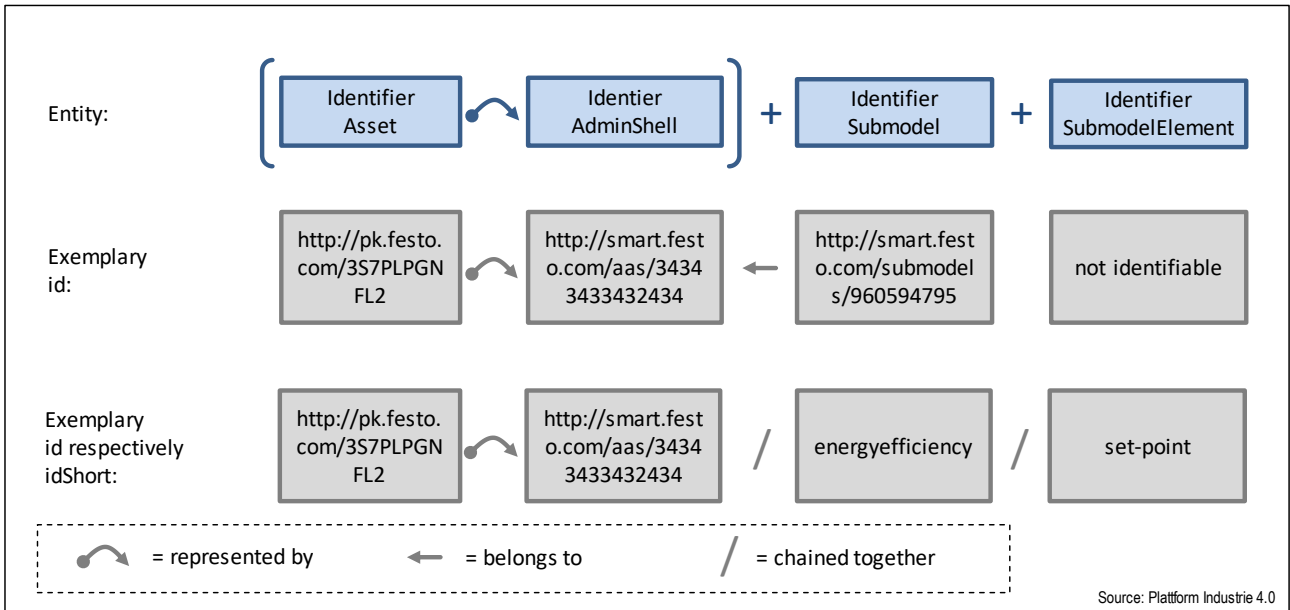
Entity:

Identifier Asset

Identier AdminShell

+

Identifier Submodel

+

Identifier SubmodelElement

Exemplary id:

http://pk.festo.com/3S7PLPGNFL2

http://smart.festo.com/aas/34343433432434

http://smart.festo.com/submodels/960594795

not identifiable

Exemplary id respectively idShort:

http://pk.festo.com/3S7PLPGNFL2

http://smart.festo.com/aas/34343433432434

/

energyefficiency

/

set-point

= represented by

= belongs to

/ = chained together

Source: Plattform Industrie 4.0